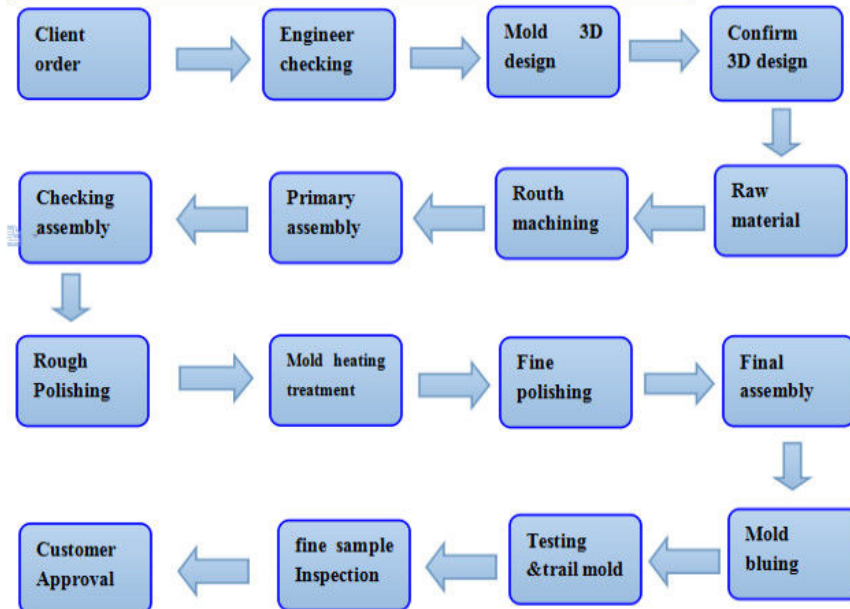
Client order

Engineer checking

Mold 3D design

Confirm 3D design

Raw material

Routh machining

Primary assembly

Checking assembly

Rough Polishing

Mold heating treatment

Fine polishing

Final assembly

Mold bluing

Testing &trail mold

fine sample Inspection

Customer Approval